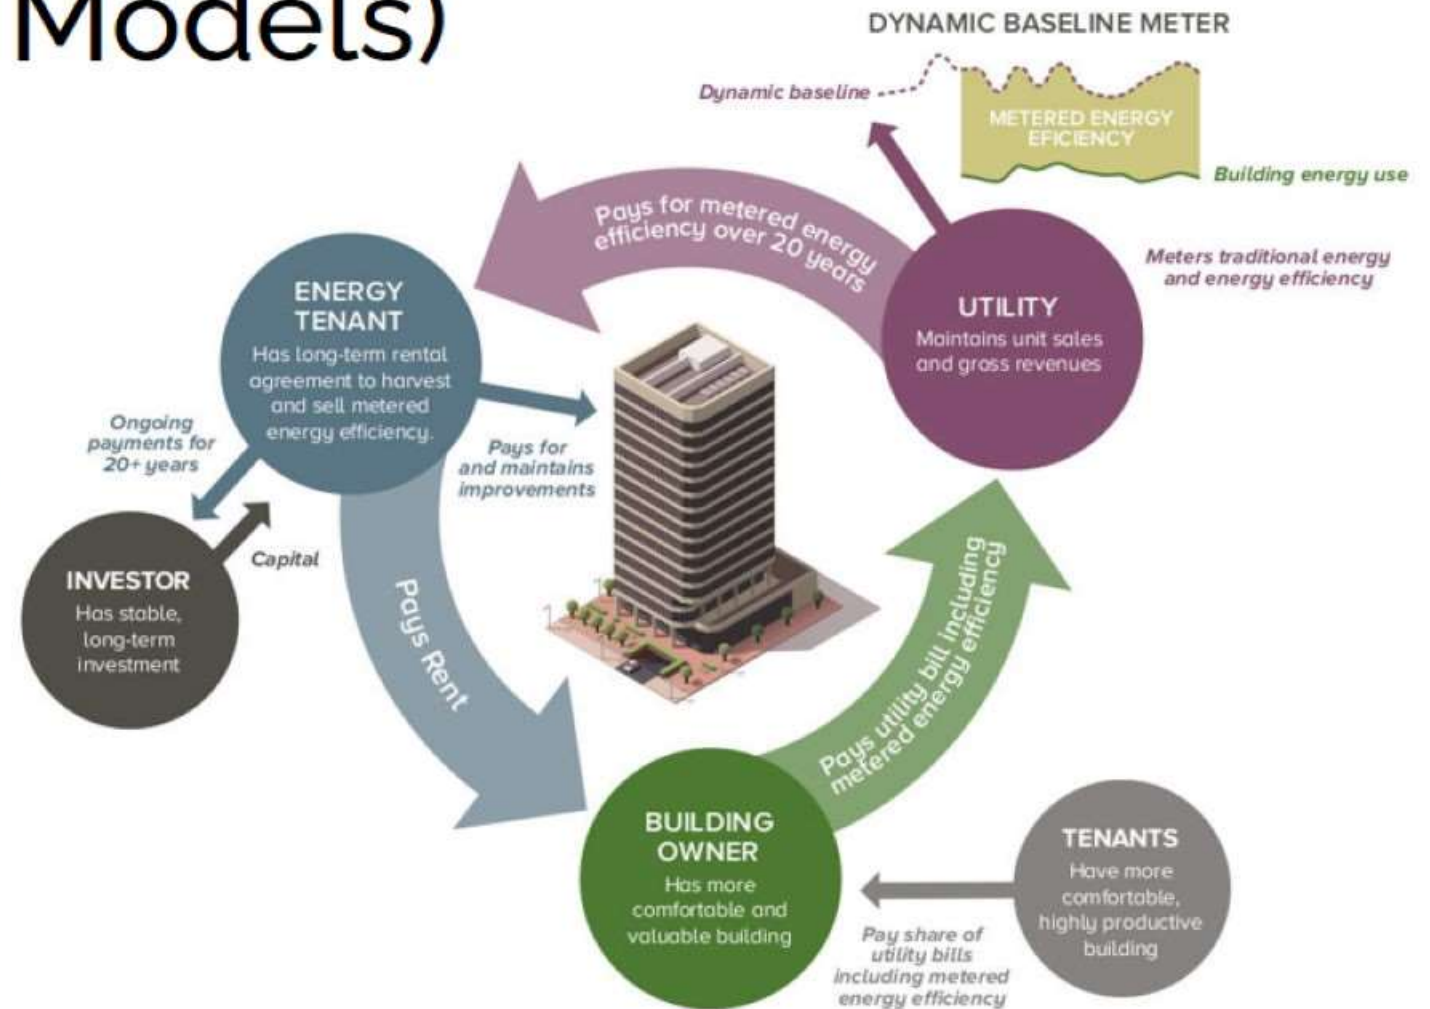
Models)

DYNAMIC BASELINE METER

Dynamic baseline

METERED ENERGY EFICIENCY

Building energy use

Pays for metered energy efficiency over 20 years

Meters traditional energy and energy efficiency

UTILITY
Maintains unit sales and gross revenues

ENERGY TENANT
Has long-term rental agreement to harvest and sell metered energy efficiency.

Ongoing payments for 20+ years

Pays for and maintains improvements

Capital

INVESTOR
Has stable, long-term investment

Pays Rent

Pays utility bill including metered energy efficiency

BUILDING OWNER
Has more comfortable and valuable building

TENANTS
Have more comfortable, highly productive building

Pay share of utility bills including metered energy efficiency